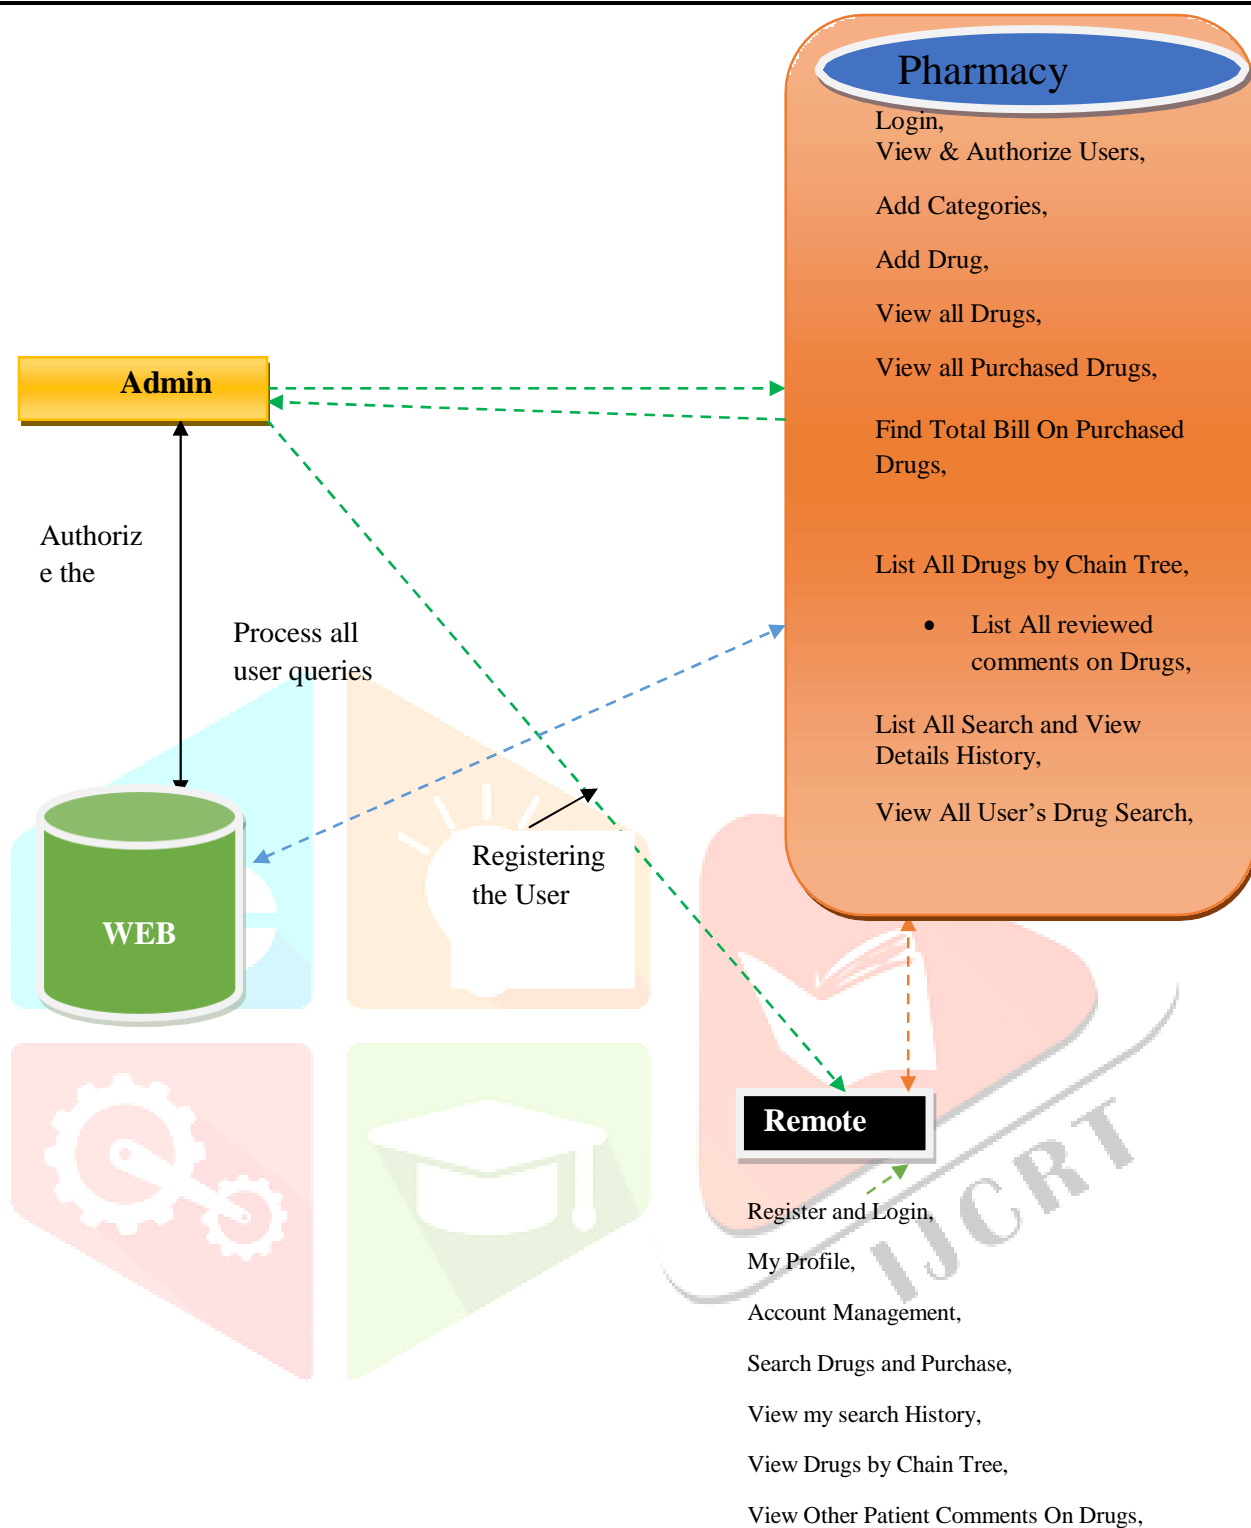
Pharmacy

Login,
View & Authorize Users,

Add Categories,

Add Drug,

View all Drugs,

View all Purchased Drugs,

Find Total Bill On Purchased Drugs,

List All Drugs by Chain Tree,

• List All reviewed comments on Drugs,

List All Search and View Details History,

View All User's Drug Search,

Admin

Authorize the

Process all user queries

WEB

Registering the User

Remote

IJCRT

Register and Login,

My Profile,

Account Management,

Search Drugs and Purchase,

View my search History,

View Drugs by Chain Tree,

View Other Patient Comments On Drugs,